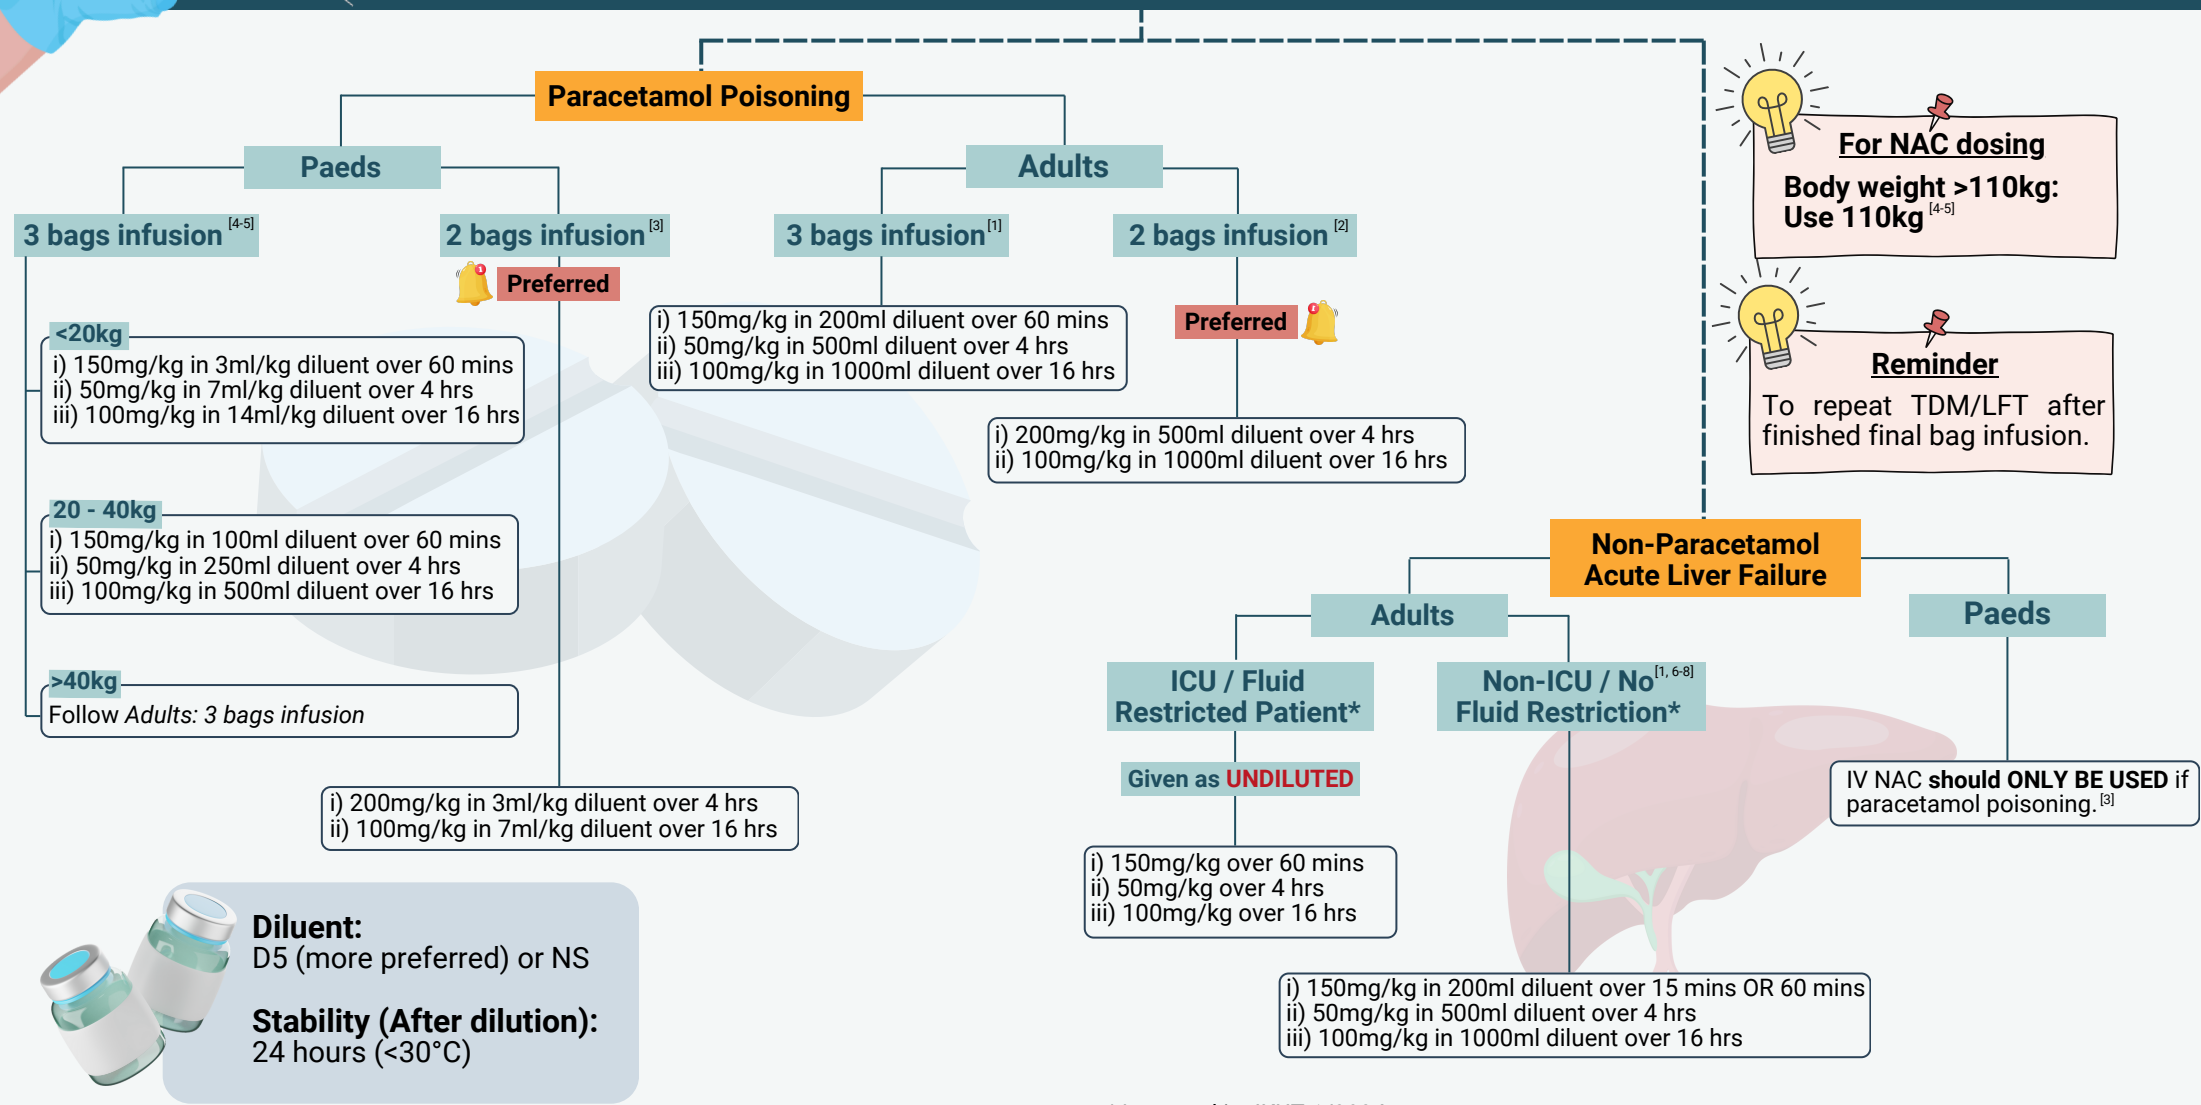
Paracetamol Poisoning

Paeds

3 bags infusion $^{[4-5]}$

<20kg
i) 150mg/kg in 3ml/kg diluent over 60 mins
ii) 50mg/kg in 7ml/kg diluent over 4 hrs
iii) 100mg/kg in 14ml/kg diluent over 16 hrs

20 - 40kg
i) 150mg/kg in 100ml diluent over 60 mins
ii) 50mg/kg in 250ml diluent over 4 hrs
iii) 100mg/kg in 500ml diluent over 16 hrs

>40kg
Follow Adults: 3 bags infusion

2 bags infusion $^{[3]}$

Preferred

i) 200mg/kg in 3ml/kg diluent over 4 hrs
ii) 100mg/kg in 7ml/kg diluent over 16 hrs

Adults

3 bags infusion $^{[1]}$

i) 150mg/kg in 200ml diluent over 60 mins
ii) 50mg/kg in 500ml diluent over 4 hrs
iii) 100mg/kg in 1000ml diluent over 16 hrs

2 bags infusion $^{[2]}$

Preferred

i) 200mg/kg in 500ml diluent over 4 hrs
ii) 100mg/kg in 1000ml diluent over 16 hrs

For NAC dosing
Body weight >110kg:
Use 110kg $^{[4-5]}$

Reminder
To repeat TDM/LFT after finished final bag infusion.

Non-Paracetamol
Acute Liver Failure

Adults

ICU / Fluid
Restricted Patient*

Given as UNDILUTED

i) 150mg/kg over 60 mins
ii) 50mg/kg over 4 hrs
iii) 100mg/kg over 16 hrs

Non-ICU / No $^{[1, 6-8]}$
Fluid Restriction*

i) 150mg/kg in 200ml diluent over 15 mins OR 60 mins
ii) 50mg/kg in 500ml diluent over 4 hrs
iii) 100mg/kg in 1000ml diluent over 16 hrs

Paeds

IV NAC should ONLY BE USED if paracetamol poisoning. $^{[3]}$

Diluent:
D5 (more preferred) or NS

Stability (After dilution):
24 hours (<30°C)